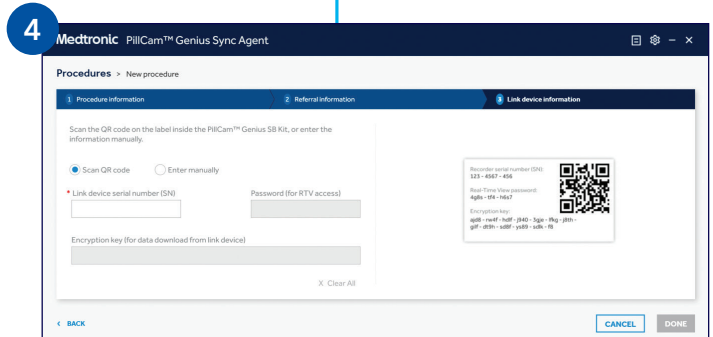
4

Medtronic PillCam™ Genius Sync Agent

Procedures > New procedure

1 Procedure information

2 Referral information

3 Link device information

Scan the QR code on the label inside the PillCam™ Genius SB Kit, or enter the information manually.

Scan QR code

Enter manually

* Link device serial number (SN)

Password (for RTV access)

Encryption key (for data download from link device)

X Clear All

Recorder serial number (SN): 123 - 4567 - 456

Real-Time View password: 4g8s - tf4 - h6s7

Encryption key: ajd6 - rw4f - hdf - j840 - 3ga - lfkg - j8th - gif - dt9h - sd8f - ys89 - sdk - f8

< BACK

CANCEL

DONE